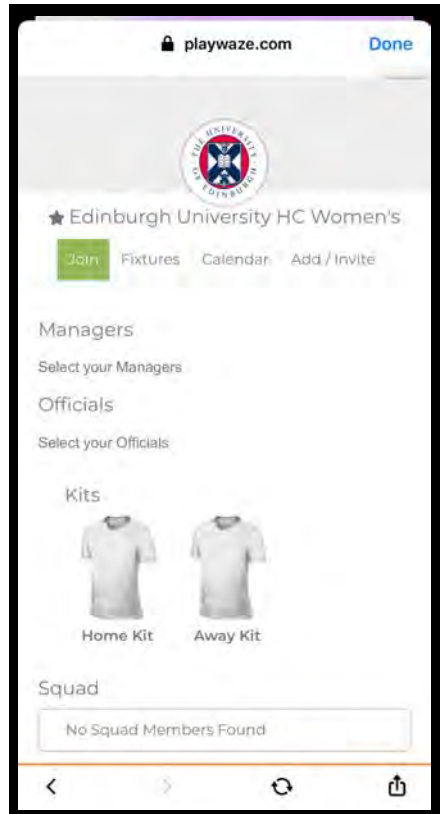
playwaze.com Done

THE UNIVERSITY OF EDINBURGH

★ Edinburgh University HC Women's

Join Fixtures Calendar Add / Invite

Managers

Select your Managers

Officials

Select your Officials

Kits

Home Kit Away Kit

Squad

No Squad Members Found